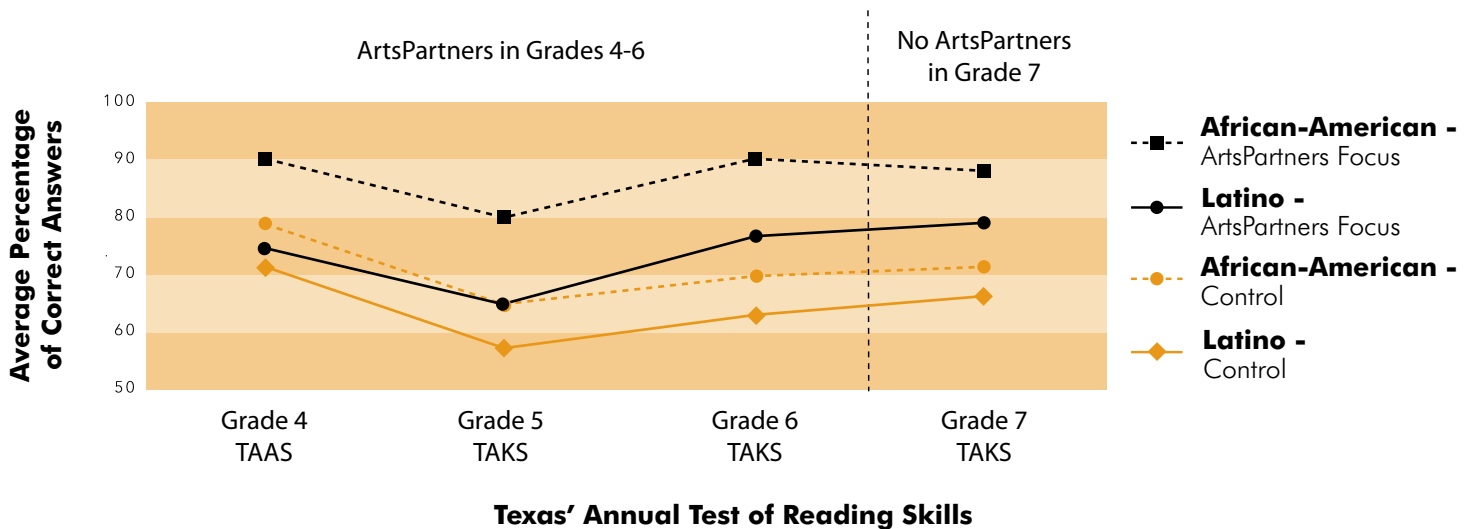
ArtsPartners in Grades 4-6

No ArtsPartners in Grade 7

Average Percentage of Correct Answers

100
90
80
70
60
50

Grade 4 TAAS
Grade 5 TAKS
Grade 6 TAKS
Grade 7 TAKS

African-American - ArtsPartners Focus
Latino - ArtsPartners Focus
African-American - Control
Latino - Control

Texas' Annual Test of Reading Skills